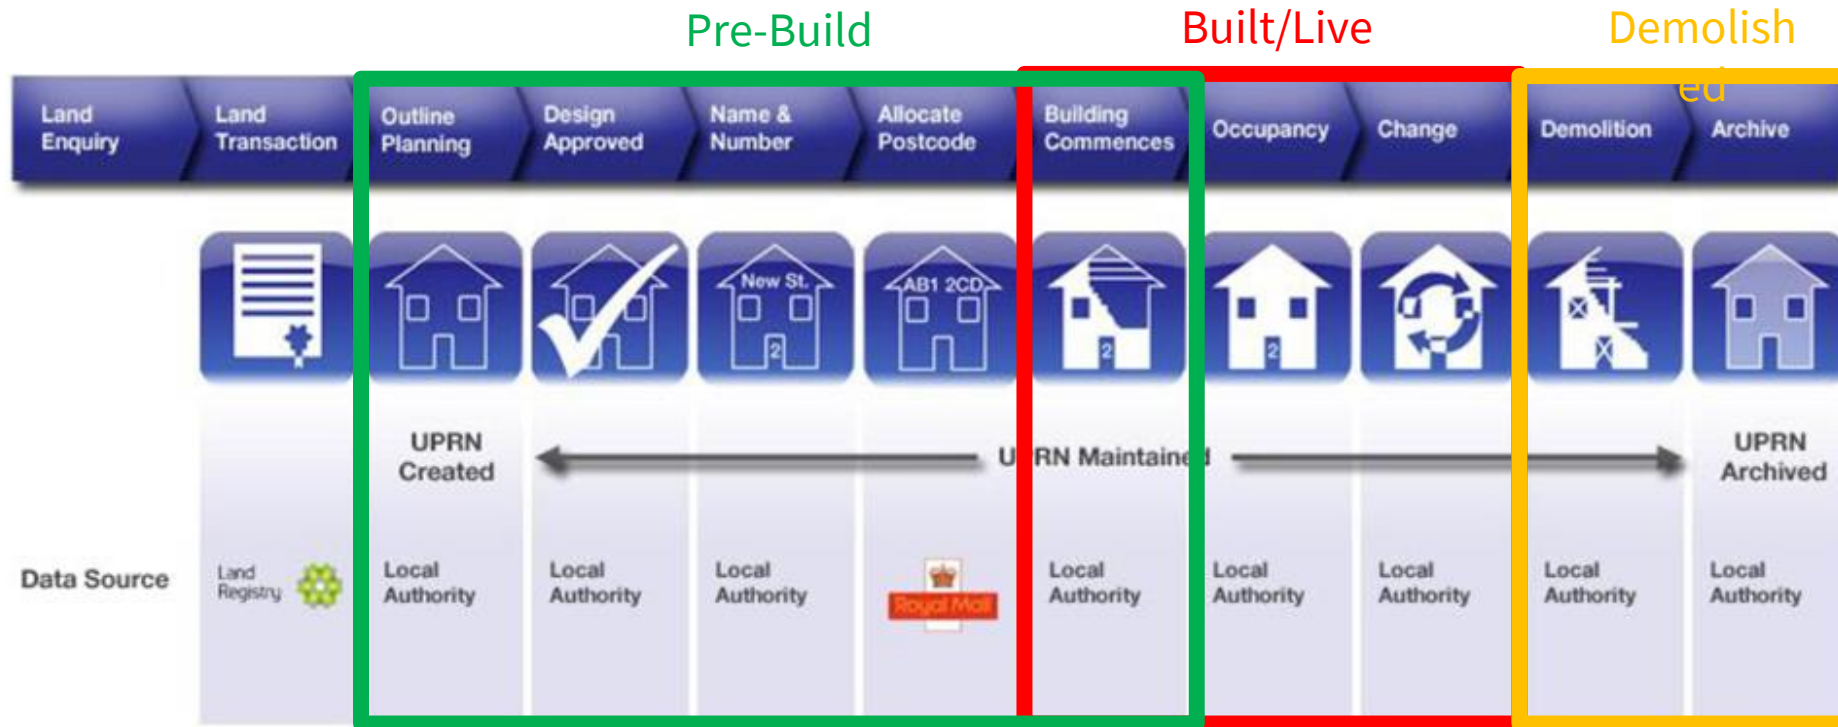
Pre-Build

Built/Live

Demolished

Land Enquiry

Land Transaction

Outline Planning

Design Approved

Name & Number

Allocate Postcode

Building Commences

Occupancy

Change

Demolition

Archive

New St.

2

AB1 2CD

2

2

2

UPRN Created

U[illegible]RN Maintaine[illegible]

UPRN Archived

Data Source

Land Registry

Local Authority

Local Authority

Local Authority

Royal Mail

Local Authority

Local Authority

Local Authority

Local Authority

Local Authority